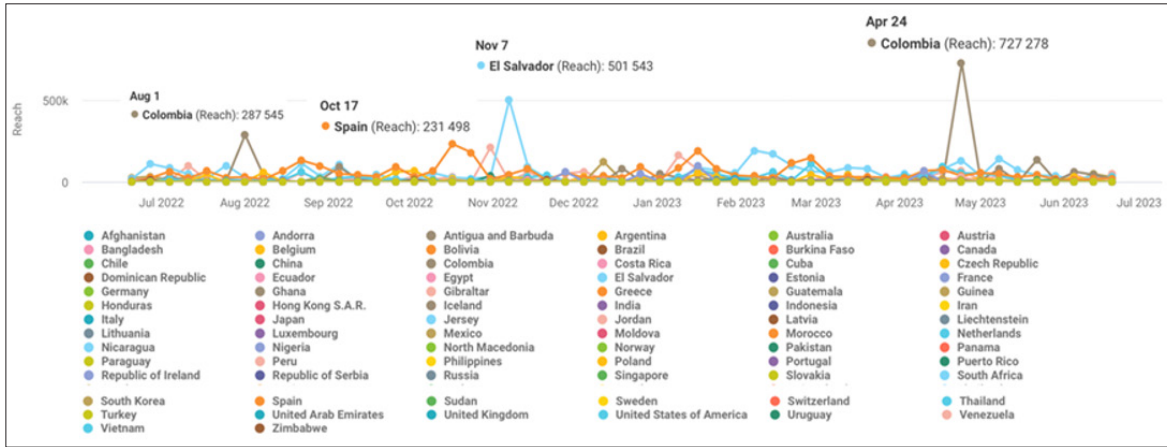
Apr 24
Colombia (Reach): 727 278

Nov 7
El Salvador (Reach): 501 543

Aug 1
Colombia (Reach): 287 545

Oct 17
Spain (Reach): 231 498

Reach

500k

0

Jul 2022 Aug 2022 Sep 2022 Oct 2022 Nov 2022 Dec 2022 Jan 2023 Feb 2023 Mar 2023 Apr 2023 May 2023 Jun 2023 Jul 2023

Afghanistan
Bangladesh
Chile
Dominican Republic
Germany
Honduras
Italy
Lithuania
Nicaragua
Paraguay
Republic of Ireland
South Korea
Turkey
Vietnam

Andorra
Belgium
China
Ecuador
Ghana
Hong Kong S.A.R.
Japan
Luxembourg
Nigeria
Peru
Republic of Serbia
Spain
United Arab Emirates
Zimbabwe

Antigua and Barbuda
Bolivia
Colombia
Egypt
Gibraltar
Iceland
Jersey
Mexico
North Macedonia
Philippines
Russia
Sudan
United Kingdom

Argentina
Brazil
Costa Rica
El Salvador
Greece
India
Jordan
Moldova
Norway
Poland
Singapore
Sweden
United States of America

Australia
Burkina Faso
Cuba
Estonia
Guatemala
Indonesia
Latvia
Morocco
Pakistan
Portugal
Slovakia
Switzerland
Uruguay

Austria
Canada
Czech Republic
France
Guinea
Iran
Liechtenstein
Netherlands
Panama
Puerto Rico
South Africa
Thailand
Venezuela